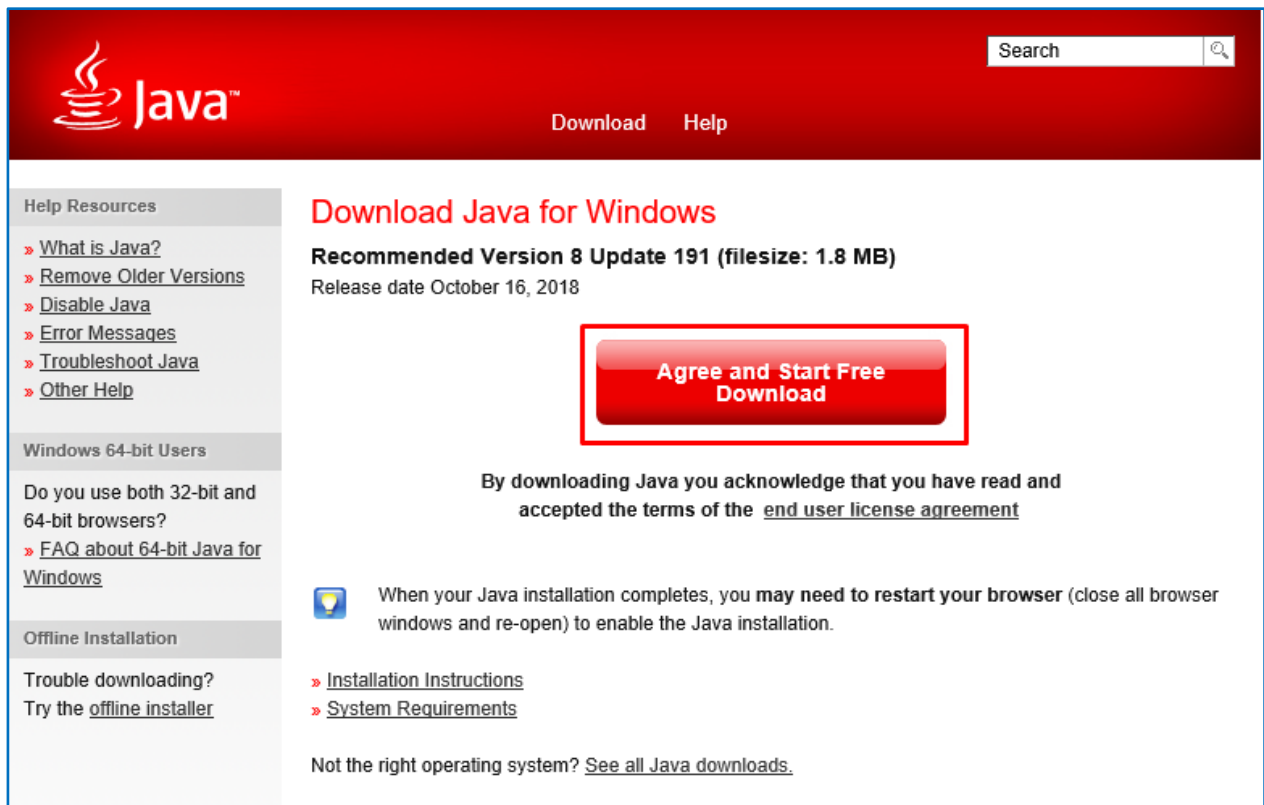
Java™

Search

Download Help

Help Resources

» What is Java?
» Remove Older Versions
» Disable Java
» Error Messages
» Troubleshoot Java
» Other Help

Windows 64-bit Users

Do you use both 32-bit and 64-bit browsers?
» FAQ about 64-bit Java for Windows

Offline Installation

Trouble downloading?
Try the offline installer

Download Java for Windows

Recommended Version 8 Update 191 (filesize: 1.8 MB)

Release date October 16, 2018

Agree and Start Free Download

By downloading Java you acknowledge that you have read and accepted the terms of the end user license agreement

When your Java installation completes, you may need to restart your browser (close all browser windows and re-open) to enable the Java installation.

» Installation Instructions
» System Requirements

Not the right operating system? See all Java downloads.